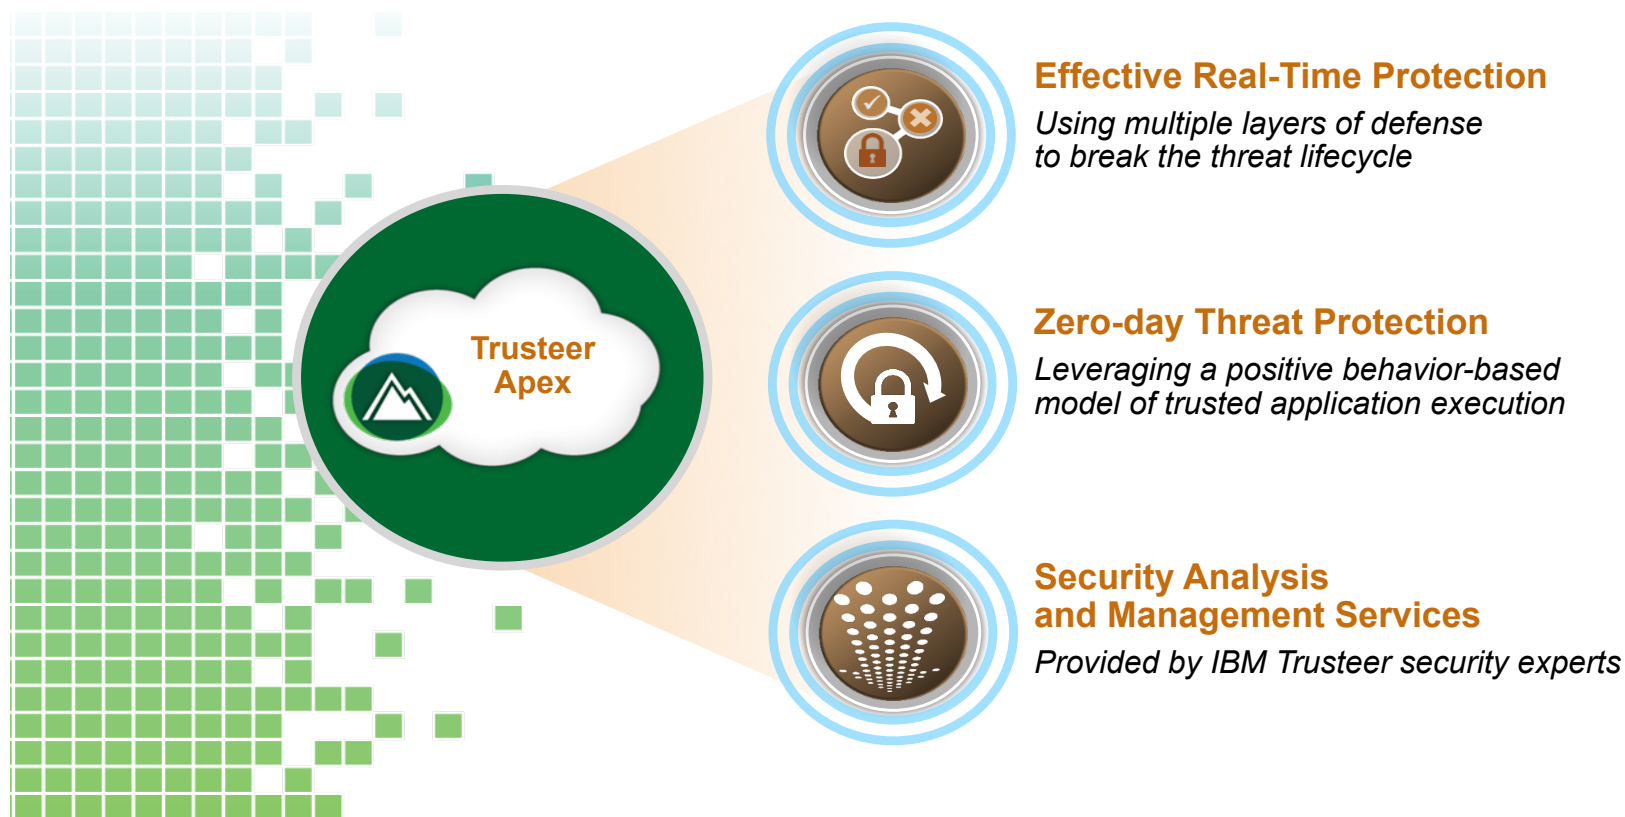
Trusteer Apex

Effective Real-Time Protection
Using multiple layers of defense to break the threat lifecycle

Zero-day Threat Protection
Leveraging a positive behavior-based model of trusted application execution

Security Analysis and Management Services
Provided by IBM Trusteer security experts